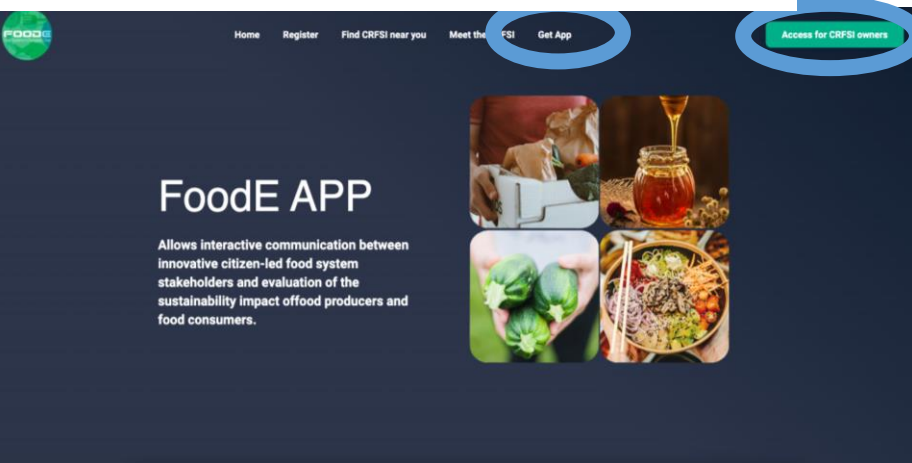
FOODE

Home Register Find CRFSI near you Meet the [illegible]FSI Get App

Access for CRFSI owners

FoodE APP

Allows interactive communication between innovative citizen-led food system stakeholders and evaluation of the sustainability impact offood producers and food consumers.